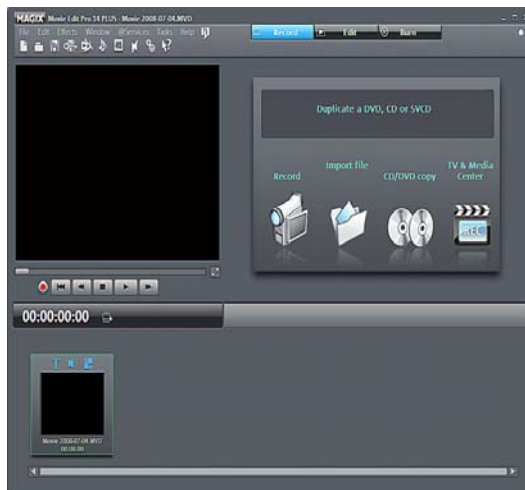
MAGIX Movie Edit Pro 14 PLUS - Movie 2008-07-04.MVD

File Edit Effects Window @Services Tasks Help

Record Edit Burn

Duplicate a DVD, CD or SVCD

Record

Import file

CD/DVD copy

TV & Media Center

00:00:00:00

Movie 2008-07-04.MVD
00:00:00